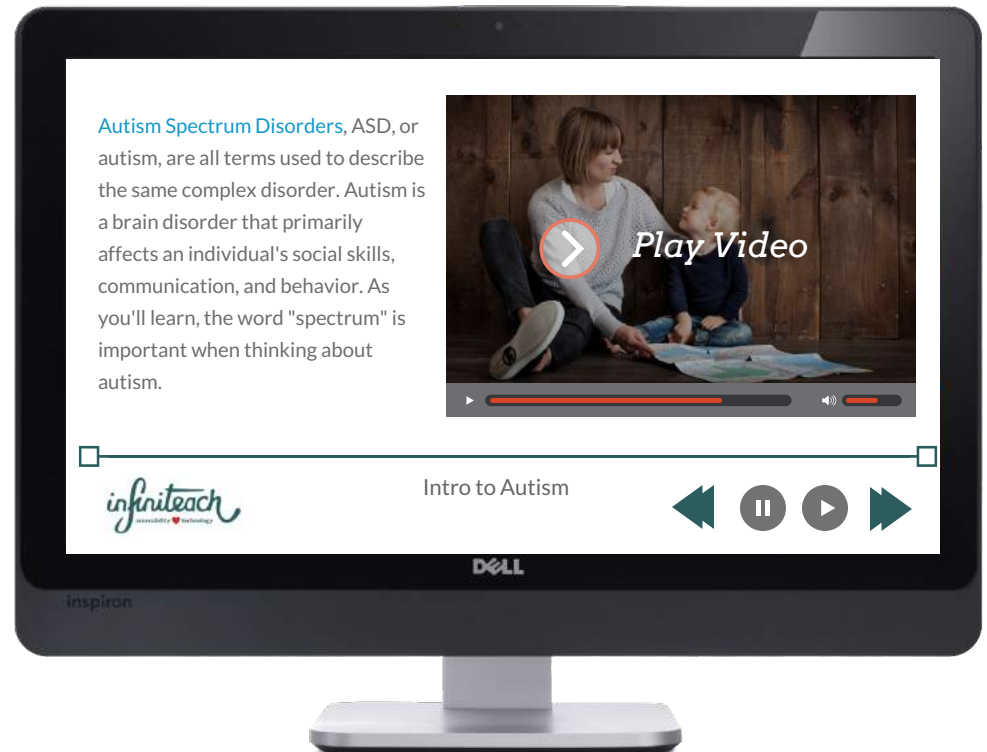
Autism Spectrum Disorders, ASD, or autism, are all terms used to describe the same complex disorder. Autism is a brain disorder that primarily affects an individual's social skills, communication, and behavior. As you'll learn, the word "spectrum" is important when thinking about autism.

Play Video

infiniteach
accessibility ❤ technology

Intro to Autism

DELL

inspiron